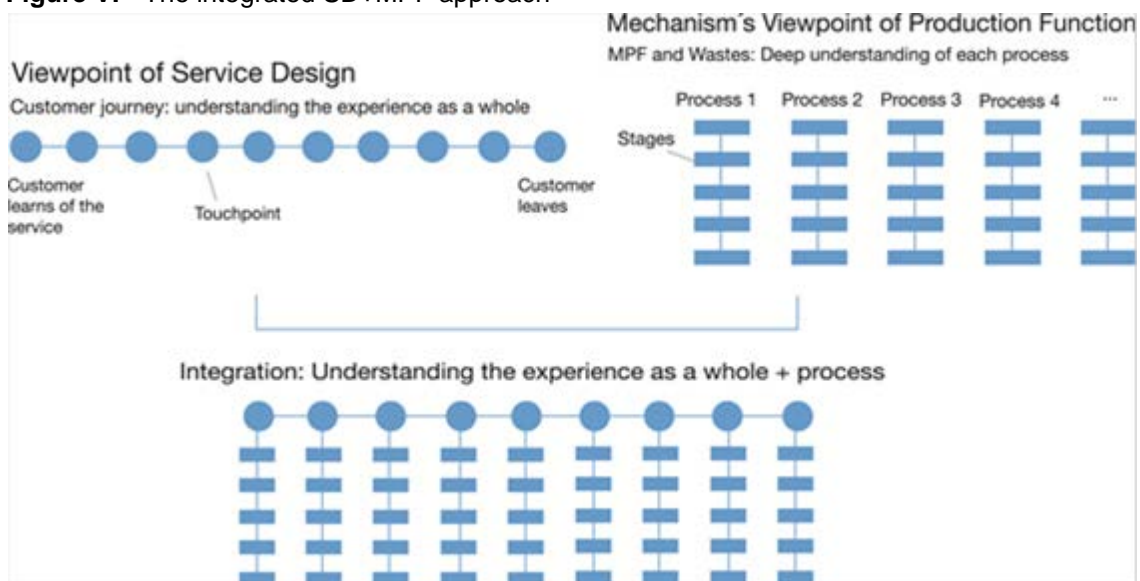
Figure 7. The integrated SD+MPF approach

Mechanism´s Viewpoint of Production Function

MPF and Wastes: Deep understanding of each process

Viewpoint of Service Design

Customer journey: understanding the experience as a whole

Process 1 Process 2 Process 3 Process 4 ...

Stages

Customer learns of the service

Touchpoint

Customer leaves

Integration: Understanding the experience as a whole + process